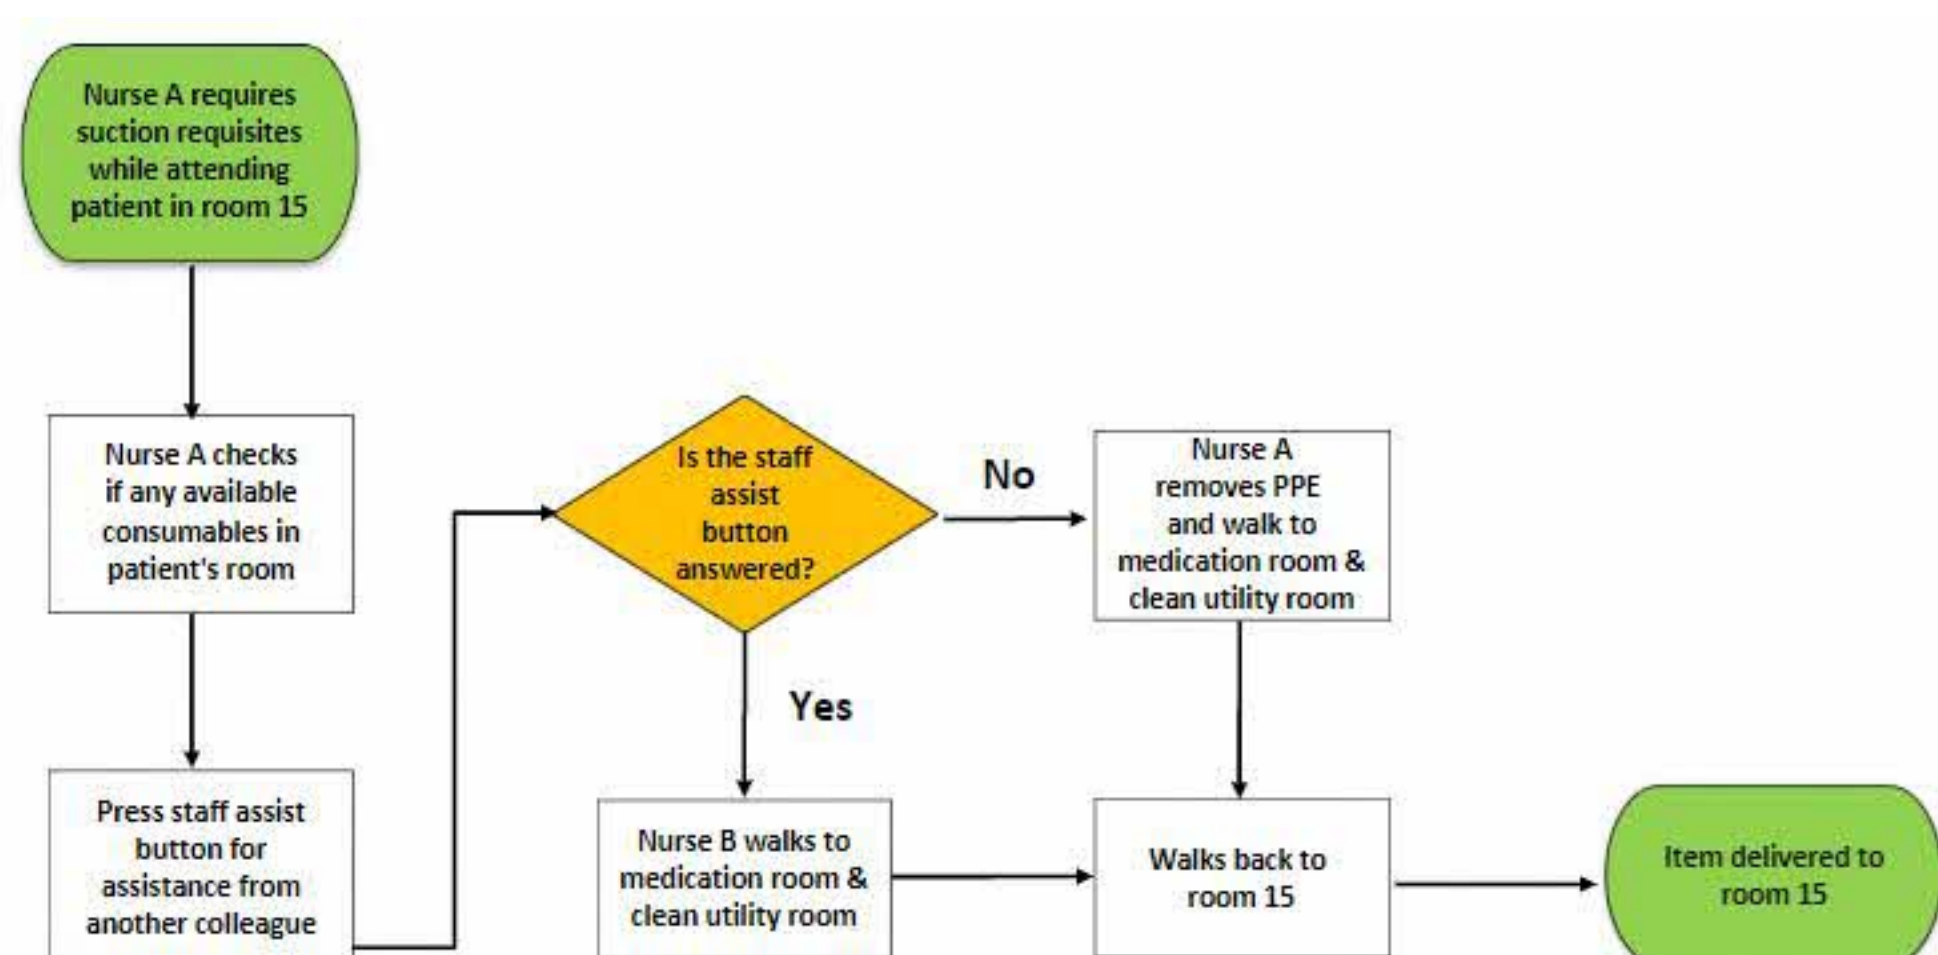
Nurse A requires suction requisites while attending patient in room 15

Nurse A checks if any available consumables in patient's room

Press staff assist button for assistance from another colleague

Is the staff assist button answered?

No

Nurse A removes PPE and walk to medication room & clean utility room

Yes

Nurse B walks to medication room & clean utility room

Walks back to room 15

Item delivered to room 15